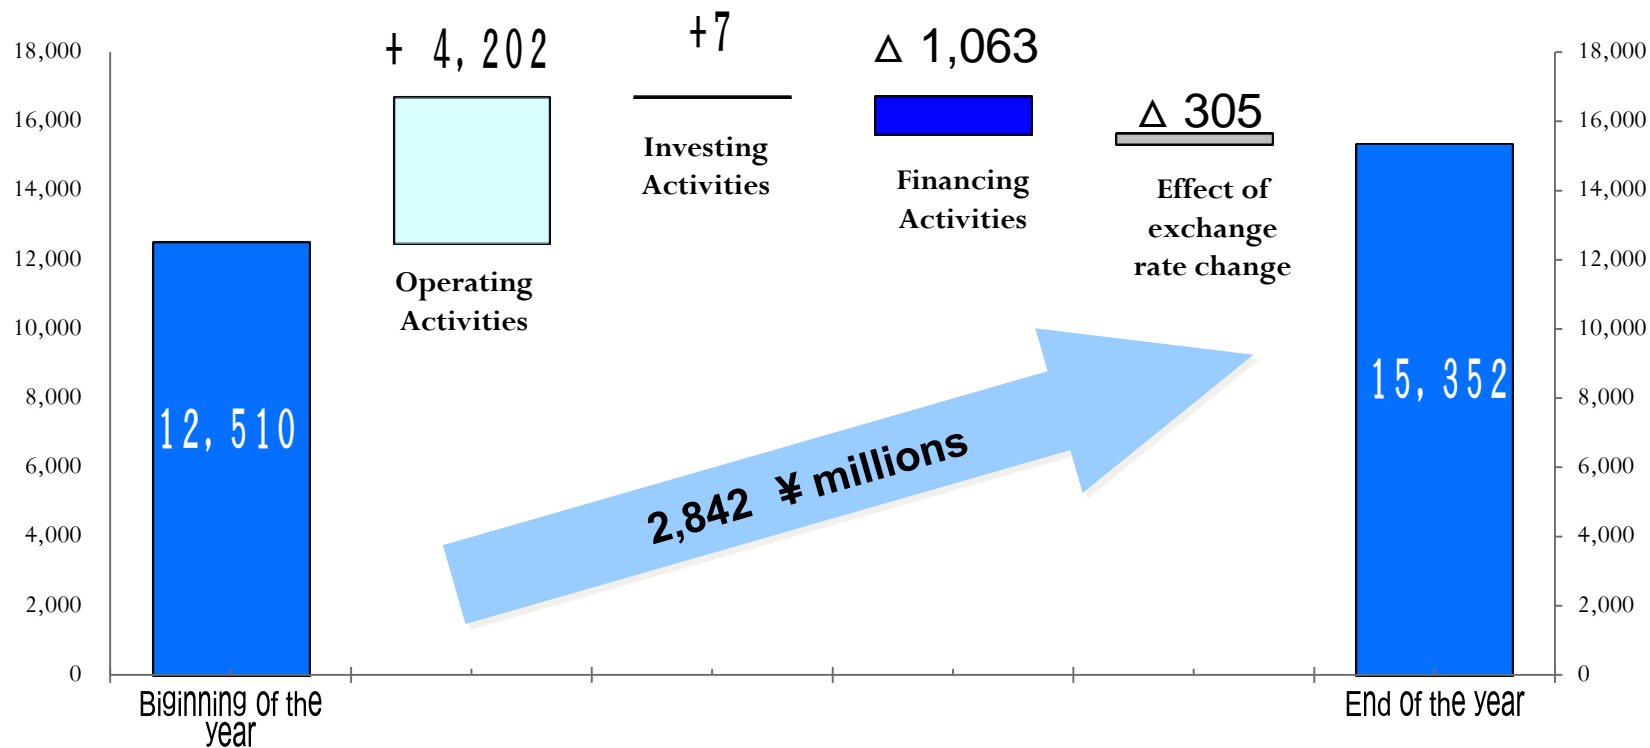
18,000
16,000
14,000
12,000
10,000
8,000
6,000
4,000
2,000
0

+ 4, 202
Operating Activities

+7
Investing Activities

△ 1,063
Financing Activities

△ 305
Effect of exchange rate change

12, 510

2,842 ¥ millions

15, 352

18,000
16,000
14,000
12,000
10,000
8,000
6,000
4,000
2,000
0

Biginning of the year

End of the year